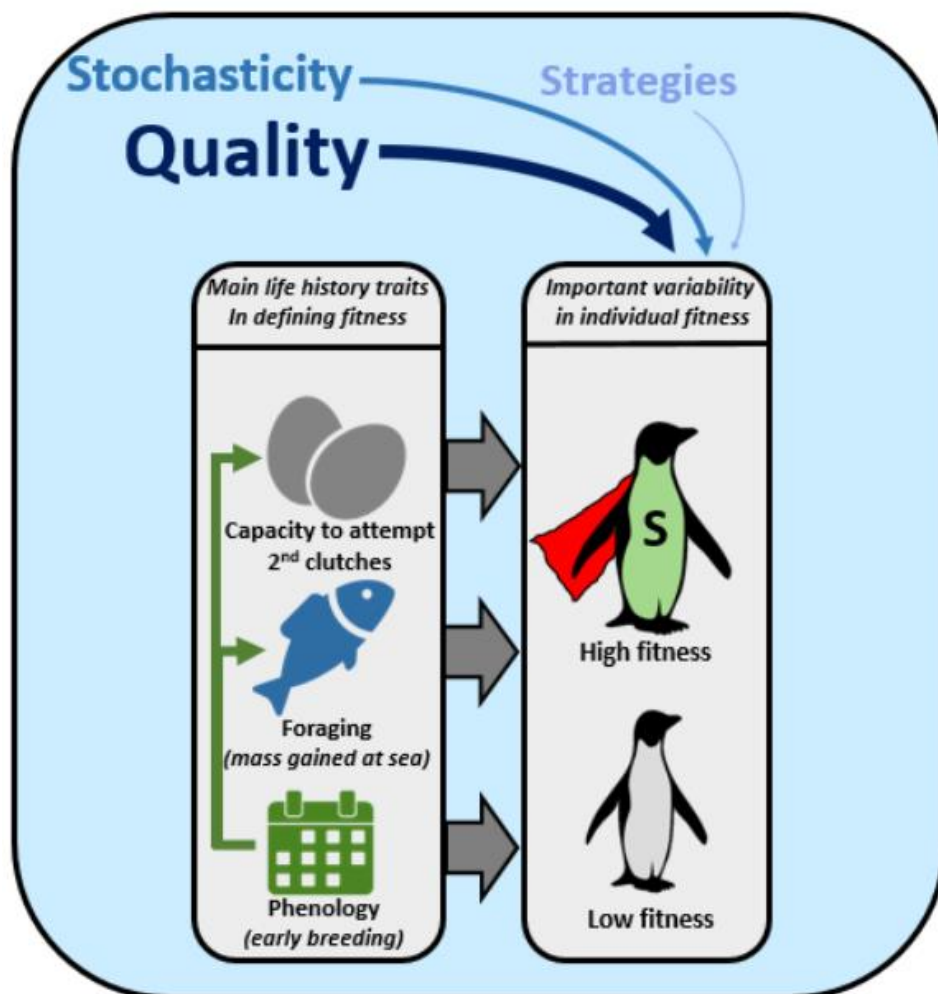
Stochasticity

Strategies

Quality

Main life history traits In defining fitness

Important variability in individual fitness

Capacity to attempt 2$^{nd}$ clutches

S

High fitness

Foraging (mass gained at sea)

Phenology (early breeding)

Low fitness